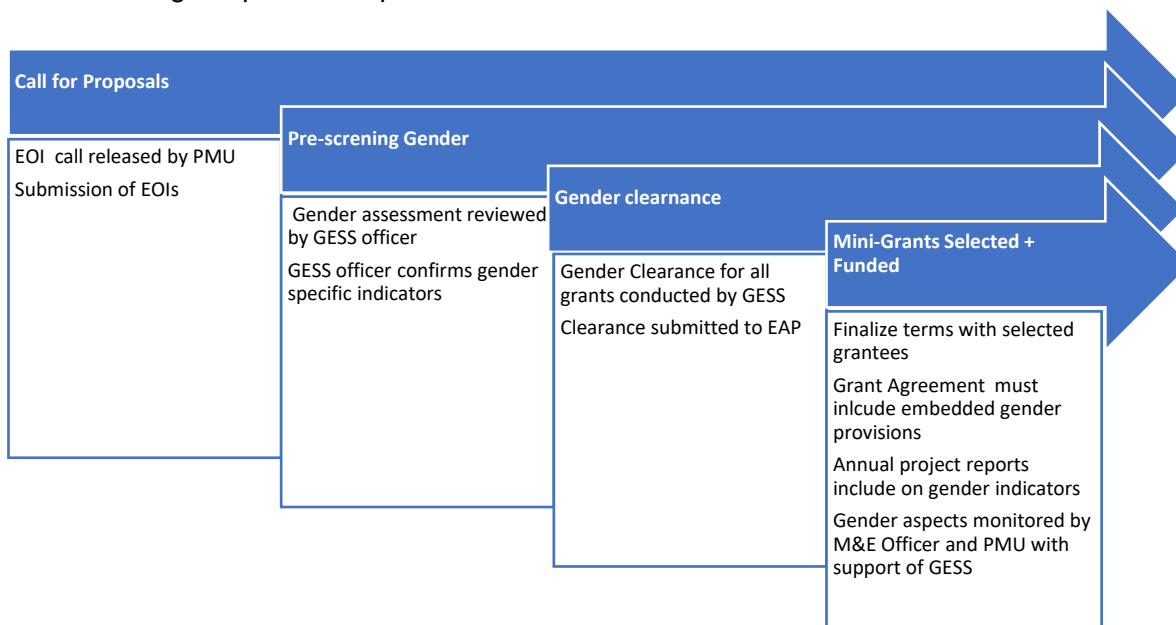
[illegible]

Call for Proposals

EOI call released by PMU

Submission of EOIs

Pre-screning Gender

Gender assessment reviewed by GESS officer

GESS officer confirms gender specific indicators

Gender clearnance

Gender Clearance for all grants conducted by GESS

Clearance submitted to EAP

Mini-Grants Selected + Funded

Finalize terms with selected grantees

Grant Agreement must inlcude embedded gender provisions

Annual project reports include on gender indicators

Gender aspects monitored by M&E Officer and PMU with support of GESS